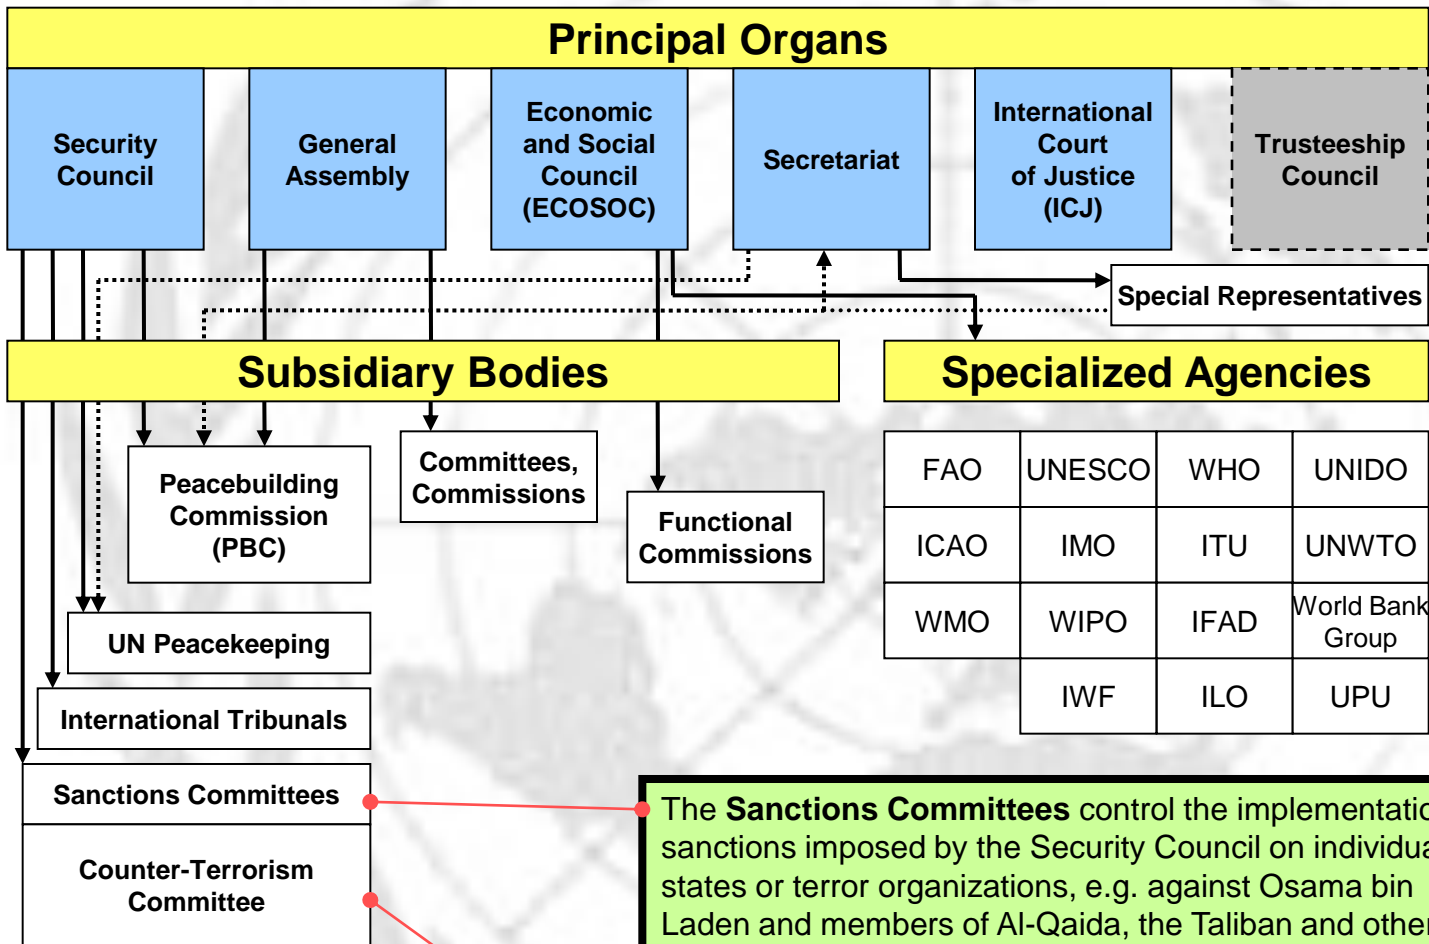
Principal Organs

Security Council

General Assembly

Economic and Social Council (ECOSOC)

Secretariat

International Court of Justice (ICJ)

Trusteeship Council

Special Representatives

Subsidiary Bodies

Specialized Agencies

Peacebuilding Commission (PBC)

Committees, Commissions

Functional Commissions

| FAO | UNESCO | WHO | UNIDO |
|---|---|---|---|
| ICAO | IMO | ITU | UNWTO |
| WMO | WIPO | IFAD | World Bank Group |
| | IWF | ILO | UPU |

UN Peacekeeping

International Tribunals

Sanctions Committees

Counter-Terrorism Committee

The **Sanctions Committees** control the implementatio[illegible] sanctions imposed by the Security Council on individua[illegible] states or terror organizations, e.g. against Osama bin Laden and members of Al-Qaida, the Taliban and othe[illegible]